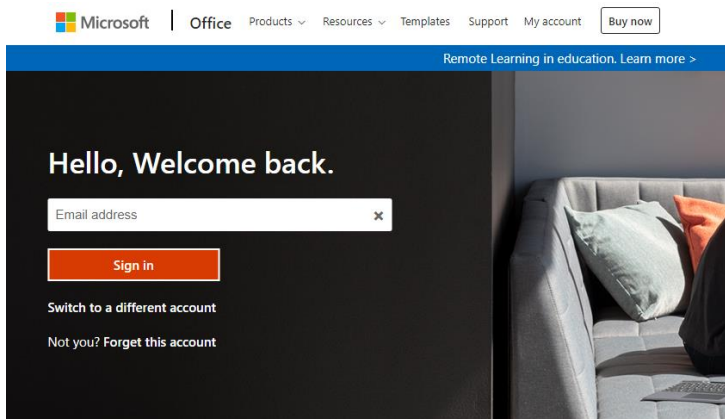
Microsoft | Office Products ⌄ Resources ⌄ Templates Support My account Buy now

Remote Learning in education. Learn more >

Hello, Welcome back.

Email address ×

Sign in

Switch to a different account

Not you? Forget this account